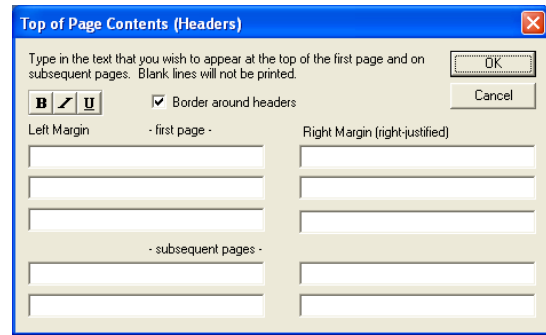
Top of Page Contents (Headers)

Type in the text that you wish to appear at the top of the first page and on subsequent pages. Blank lines will not be printed.

OK

Cancel

B I U

Border around headers

Left Margin

- first page -

Right Margin (right-justified)

- subsequent pages -